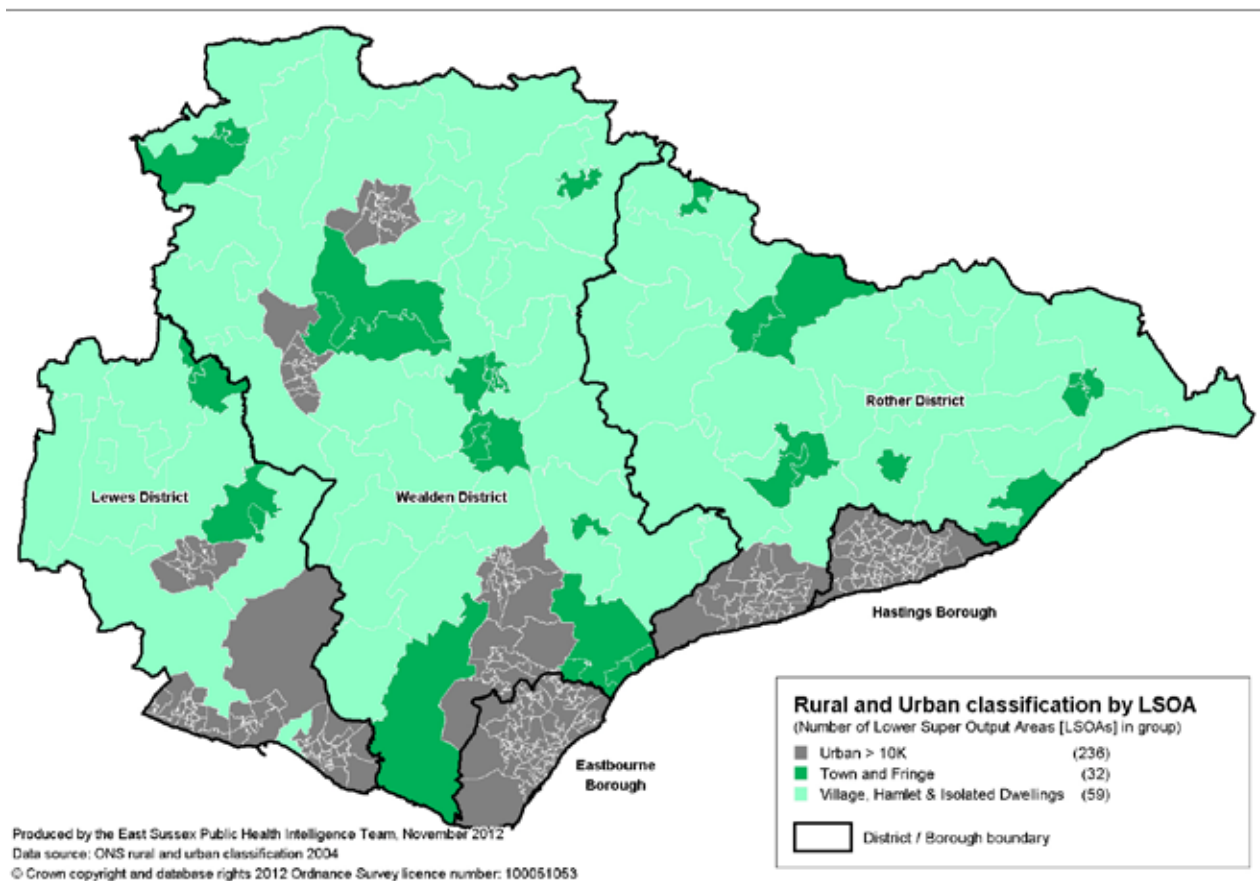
Rother District

Lewes District

Wealden District

Hastings Borough

Eastbourne Borough

Rural and Urban classification by LSOA
(Number of Lower Super Output Areas [LSOAs] in group)

| | |
|---|---|
| Urban > 10K | (236) |
| Town and Fringe | (32) |
| Village, Hamlet & Isolated Dwellings | (59) |

District / Borough boundary

Produced by the East Sussex Public Health Intelligence Team, November 2012
Data source: ONS rural and urban classification 2004
© Crown copyright and database rights 2012 Ordnance Survey licence number: 100051053